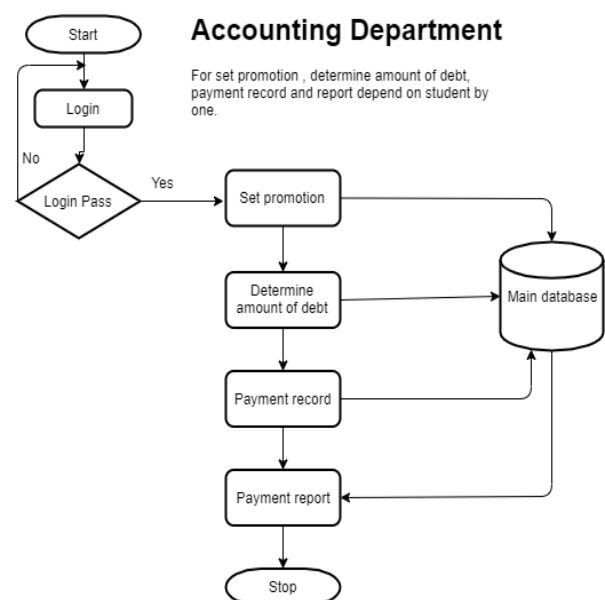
Start

Accounting Department

For set promotion , determine amount of debt, payment record and report depend on student by one.

Login

No

Yes

Login Pass

Set promotion

Determine amount of debt

Main database

Payment record

Payment report

Stop